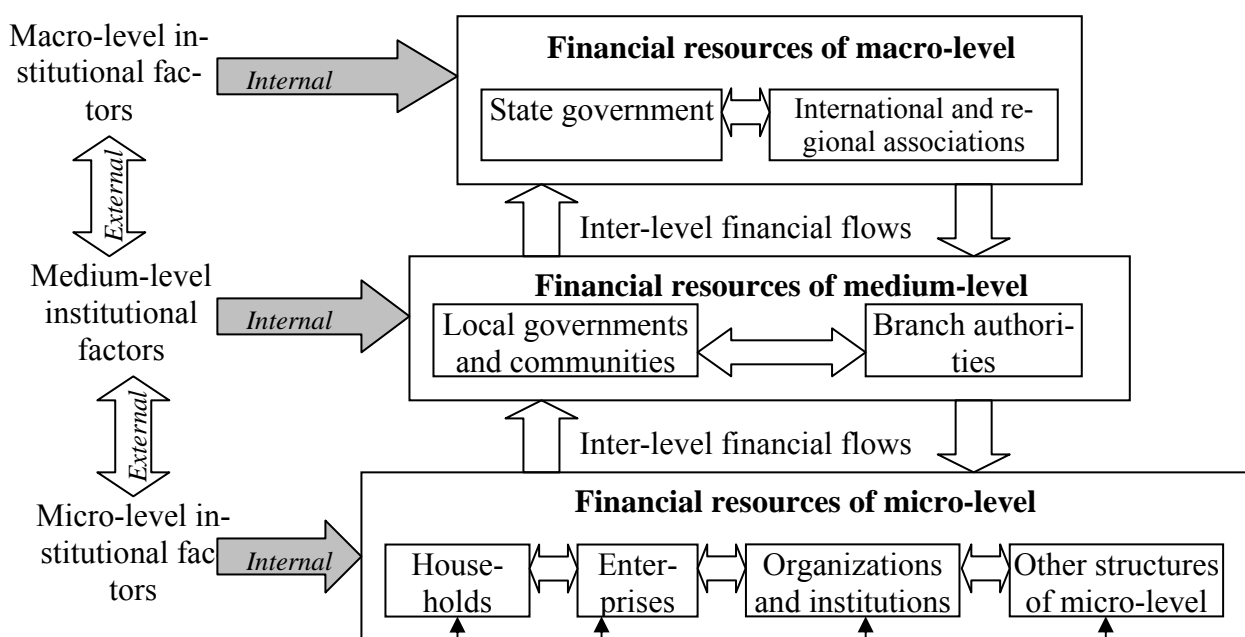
Macro-level institutional factors

Internal

Financial resources of macro-level

State government

International and regional associations

External

Inter-level financial flows

Medium-level institutional factors

Internal

Financial resources of medium-level

Local governments and communities

Branch authorities

External

Inter-level financial flows

Micro-level institutional fac tors

Internal

Financial resources of micro-level

Households

Enterprises

Organizations and institutions

Other structures of micro-level